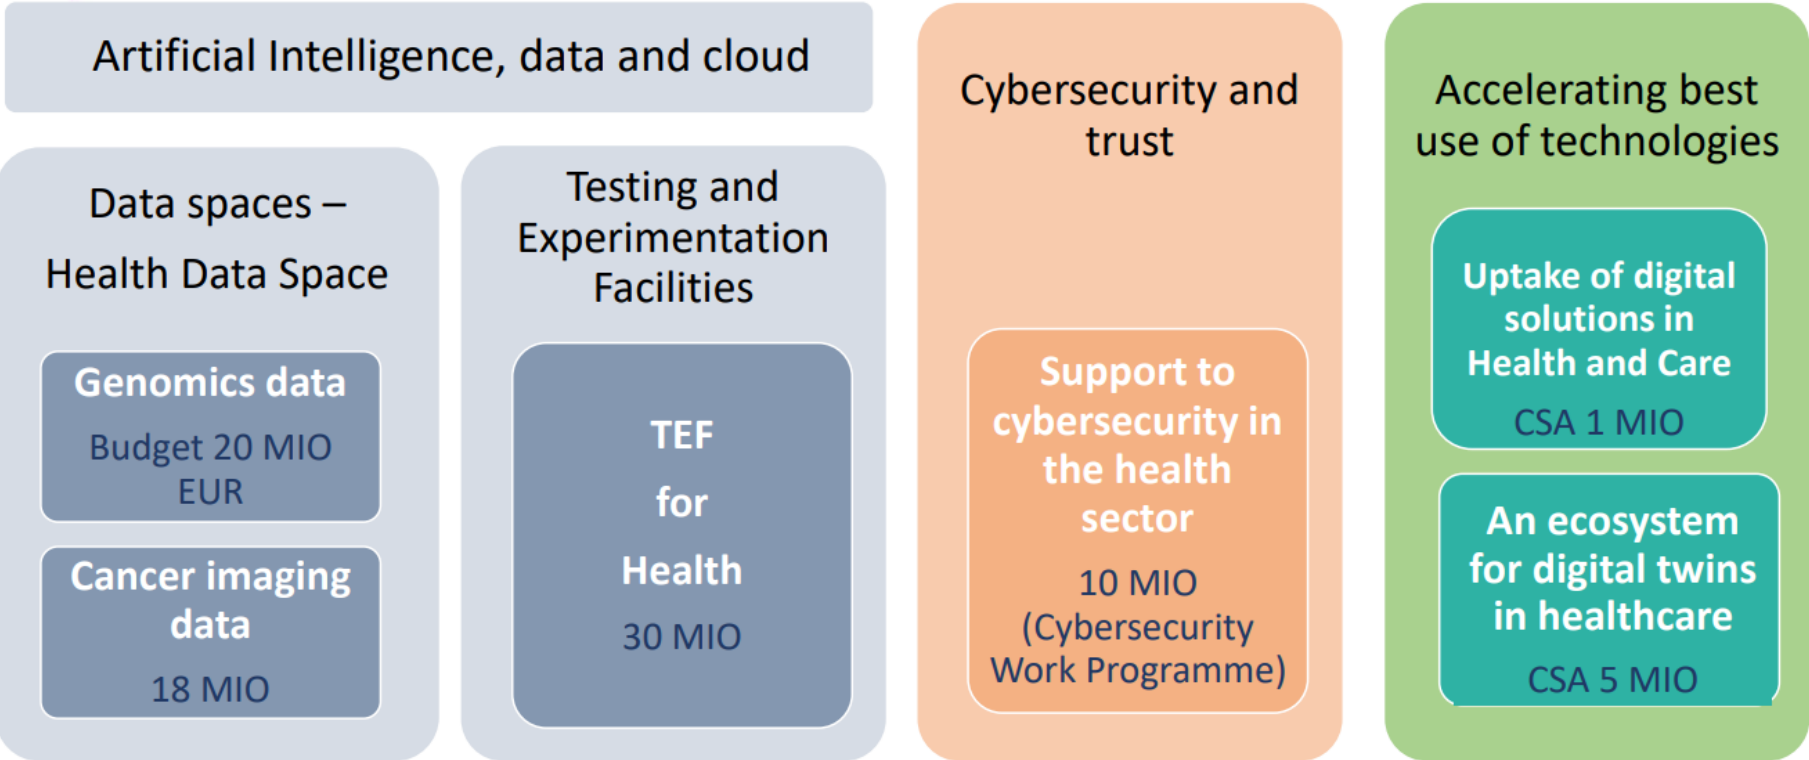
Artificial Intelligence, data and cloud

Data spaces – Health Data Space

Genomics data

Budget 20 MIO EUR

Cancer imaging data

18 MIO

Testing and Experimentation Facilities

TEF

for

Health

30 MIO

Cybersecurity and trust

Support to cybersecurity in the health sector

10 MIO (Cybersecurity Work Programme)

Accelerating best use of technologies

Uptake of digital solutions in Health and Care

CSA 1 MIO

An ecosystem for digital twins in healthcare

CSA 5 MIO